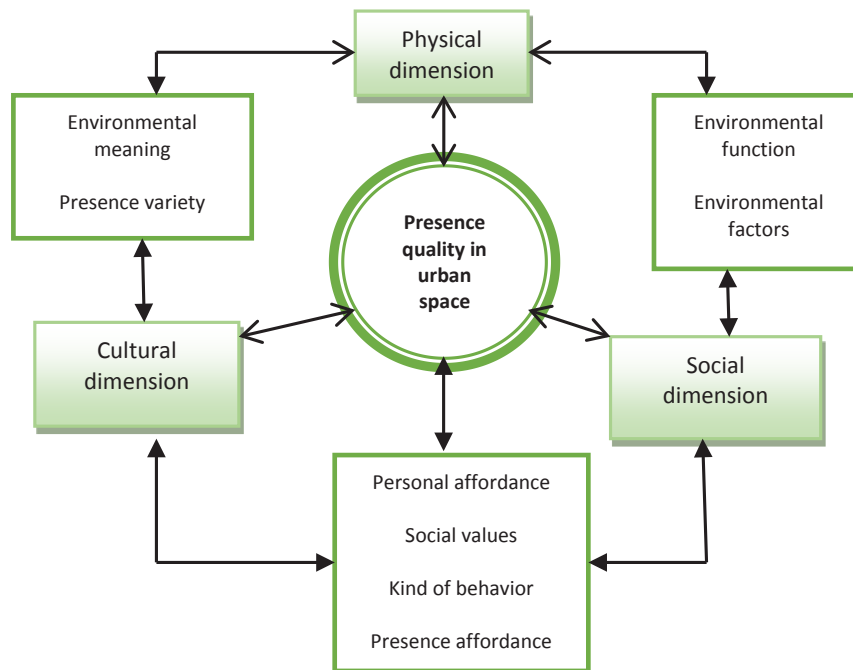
Physical dimension

Environmental meaning

Presence variety

Environmental function

Environmental factors

Presence quality in urban space

Cultural dimension

Social dimension

Personal affordance

Social values

Kind of behavior

Presence affordance